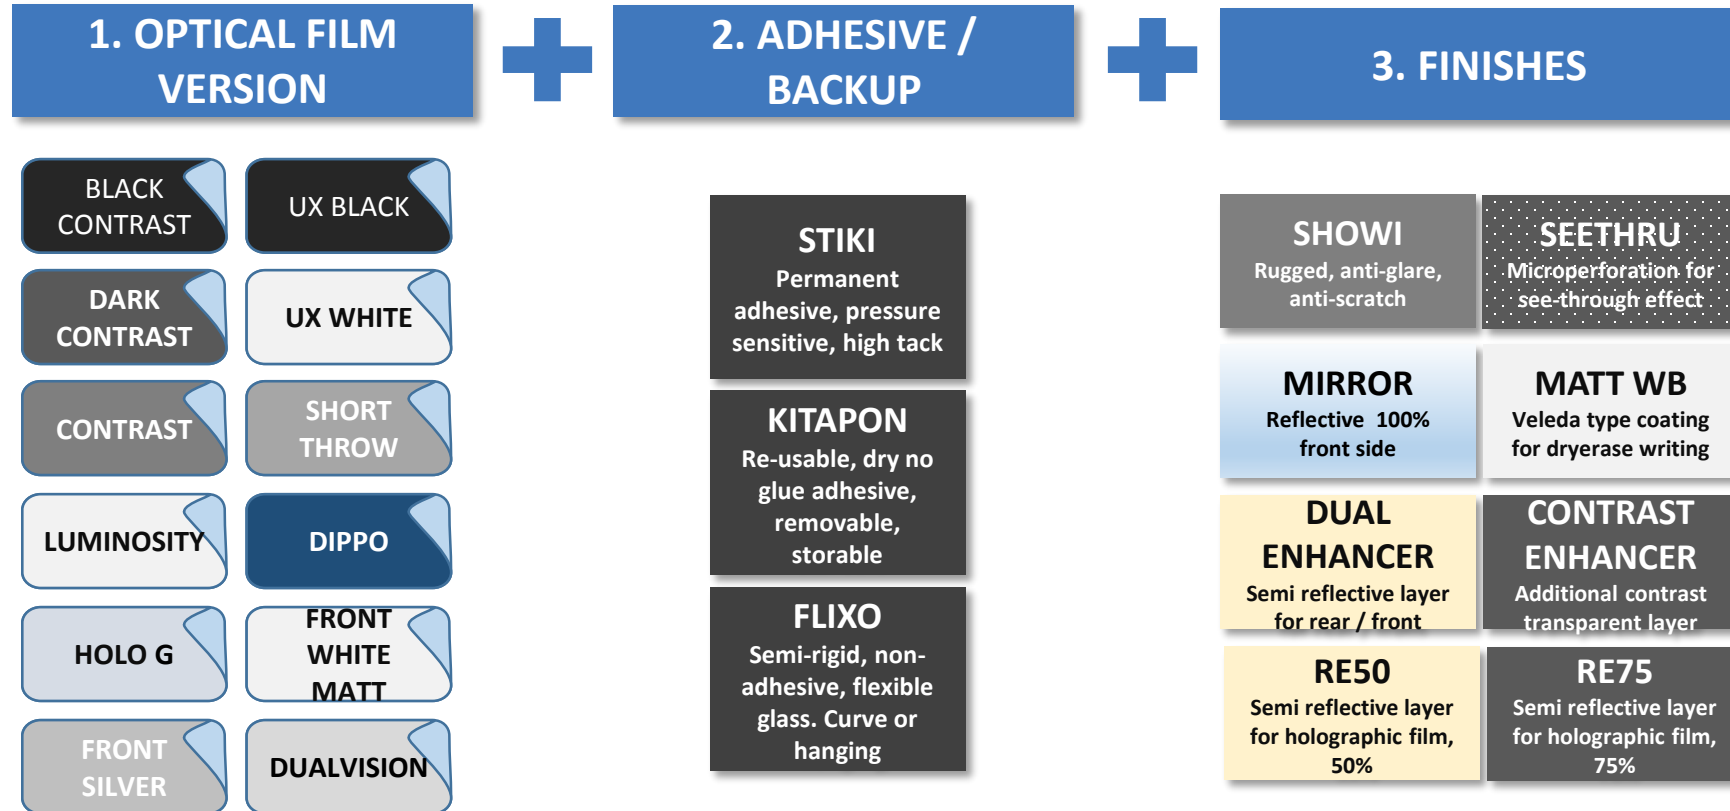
1. OPTICAL FILM VERSION

2. ADHESIVE / BACKUP

3. FINISHES

BLACK CONTRAST

UX BLACK

DARK CONTRAST

UX WHITE

CONTRAST

SHORT THROW

LUMINOSITY

DIPPO

HOLO G

FRONT WHITE MATT

FRONT SILVER

DUALVISION

STIKI
Permanent adhesive, pressure sensitive, high tack

KITAPON
Re-usable, dry no glue adhesive, removable, storable

FLIXO
Semi-rigid, non-adhesive, flexible glass. Curve or hanging

SHOWI
Rugged, anti-glare, anti-scratch

SEETHRU
Microperforation for see-through effect

MIRROR
Reflective 100% front side

MATT WB
Veleda type coating for dryerase writing

DUAL ENHANCER
Semi reflective layer for rear / front

CONTRAST ENHANCER
Additional contrast transparent layer

RE50
Semi reflective layer for holographic film, 50%

RE75
Semi reflective layer for holographic film, 75%